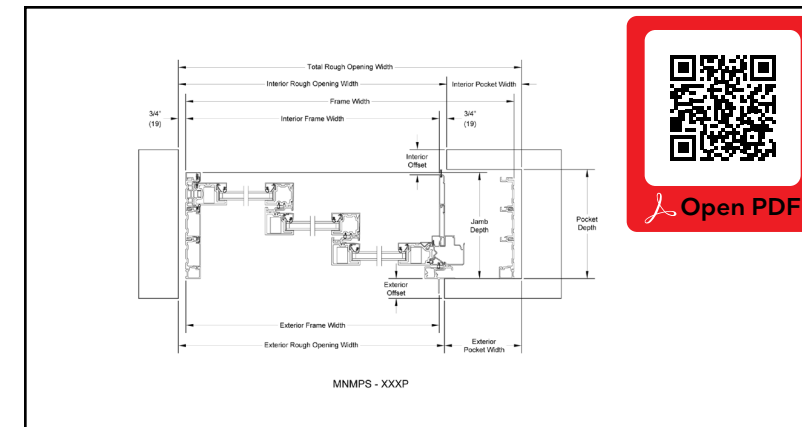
Total Rough Opening Width

Interior Rough Opening Width

Interior Pocket Width

Frame Width

3/4"
(19)

Interior Frame Width

3/4"
(19)

Interior
Offset

Jamb
Depth

Pocket
Depth

Exterior
Offset

Exterior Frame Width

Exterior Rough Opening Width

Exterior
Pocket Width

MNMPS - XXXP

Open PDF